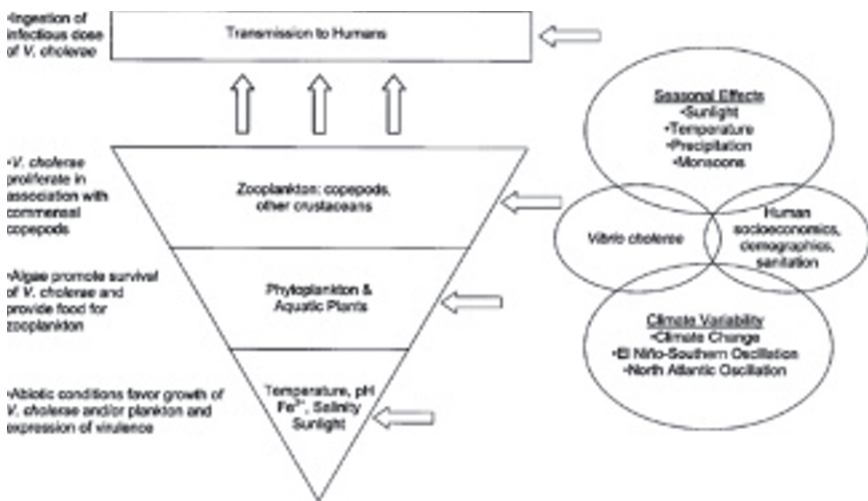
•Ingestion of infectious dose of *V. cholerae*

Transmission to Humans

•*V. cholerae* proliferate in association with commensal copepods

Zooplankton: copepods, other crustaceans

•Algae promote survival of *V. cholerae* and provide food for zooplankton

Phytoplankton & Aquatic Plants

•Abiotic conditions favor growth of *V. cholerae* and/or plankton and expression of virulence

Temperature, pH $Fe^{3+}$, Salinity Sunlight

Seasonal Effects
•Sunlight
•Temperature
•Precipitation
•Monsoons

Vibrio cholerae

Human socioeconomics, demographics, sanitation

Climate Variability
•Climate Change
•El Niño-Southern Oscillation
•North Atlantic Oscillation